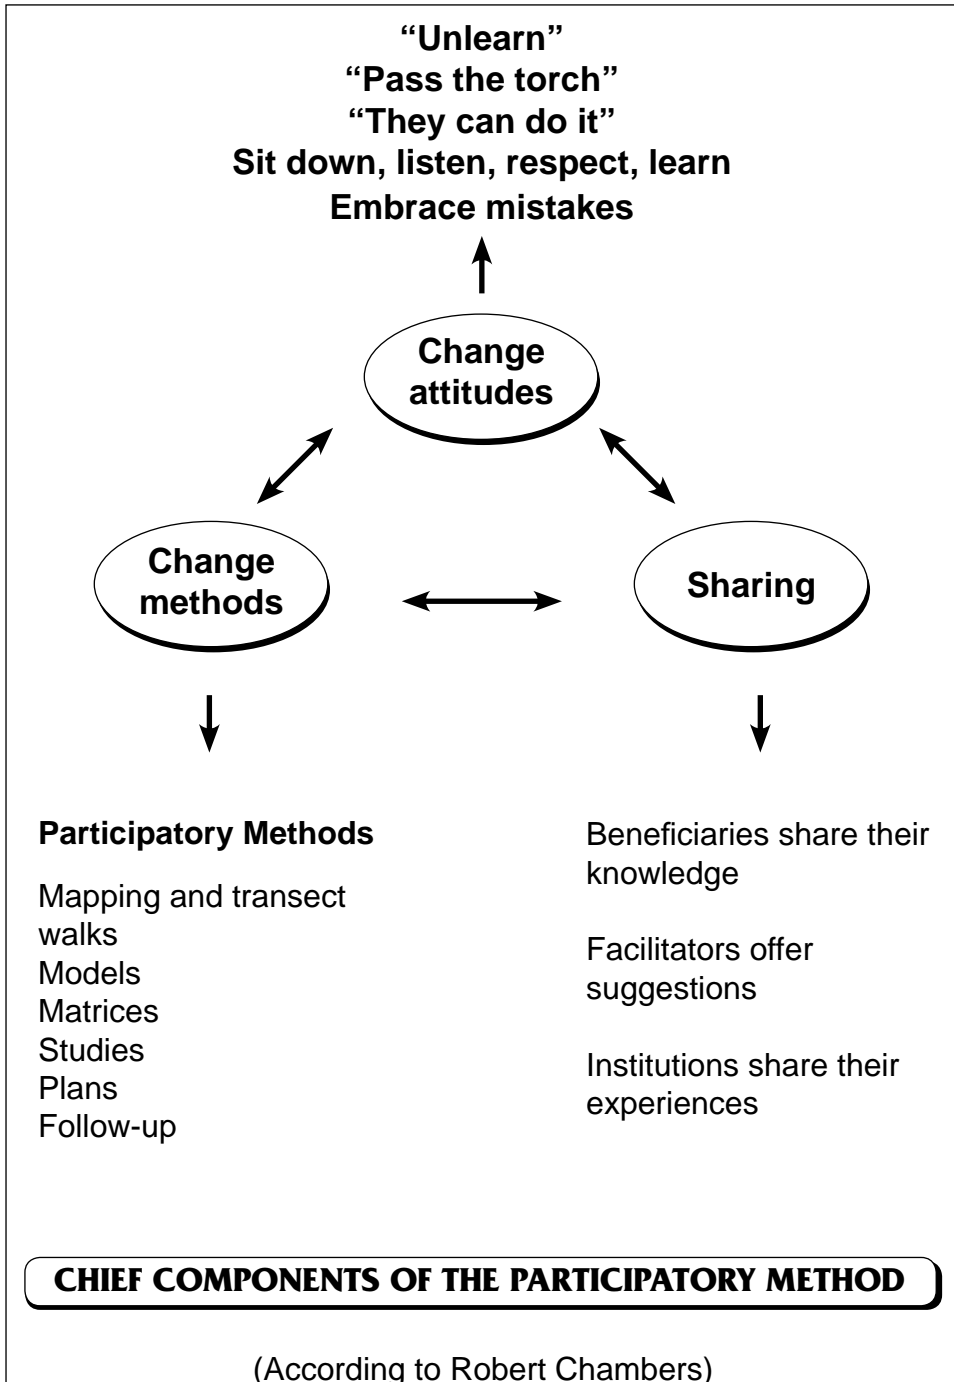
"Unlearn"
"Pass the torch"
"They can do it"
Sit down, listen, respect, learn
Embrace mistakes

Change attitudes

Change methods

Sharing

**Participatory Methods**

Mapping and transect walks
Models
Matrices
Studies
Plans
Follow-up

Beneficiaries share their knowledge

Facilitators offer suggestions

Institutions share their experiences

CHIEF COMPONENTS OF THE PARTICIPATORY METHOD

(According to Robert Chambers)